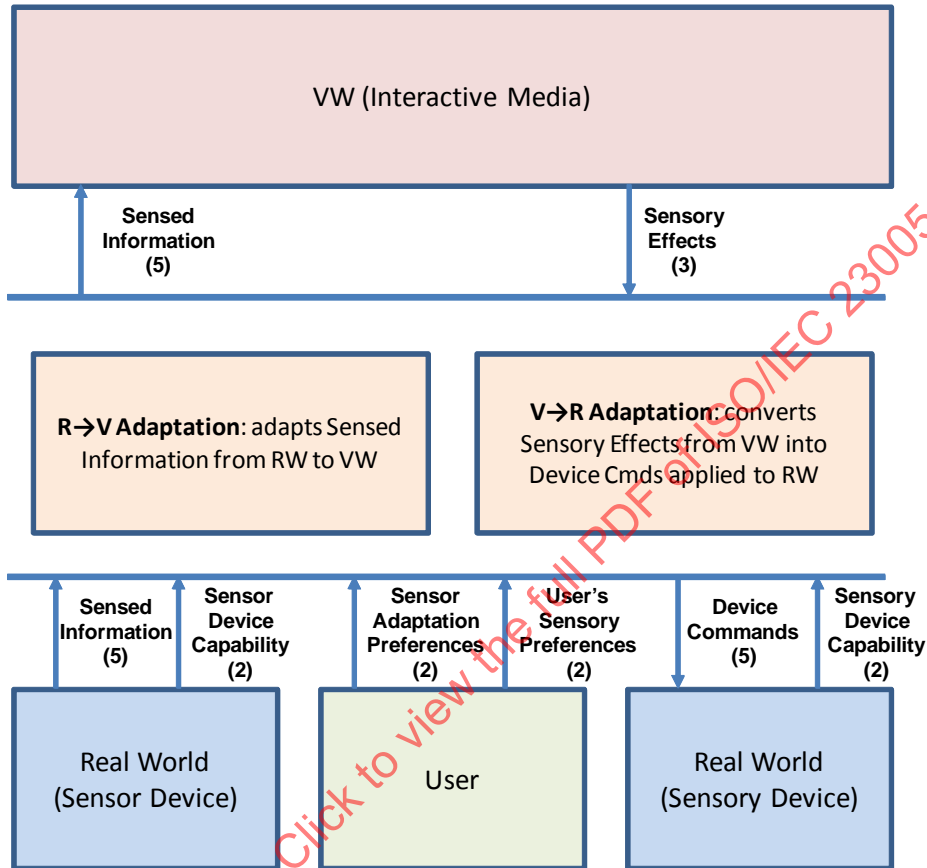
VW (Interactive Media)

Sensed Information (5)

Sensory Effects (3)

**R→V Adaptation**: adapts Sensed Information from RW to VW

**V→R Adaptation**: converts Sensory Effects from VW into Device Cmds applied to RW

Sensed Information (5)

Sensor Device Capability (2)

Sensor Adaptation Preferences (2)

User's Sensory Preferences (2)

Device Commands (5)

Sensory Device Capability (2)

Real World (Sensor Device)

User

Real World (Sensory Device)

Click to view the full PDF of ISO/IEC 23005